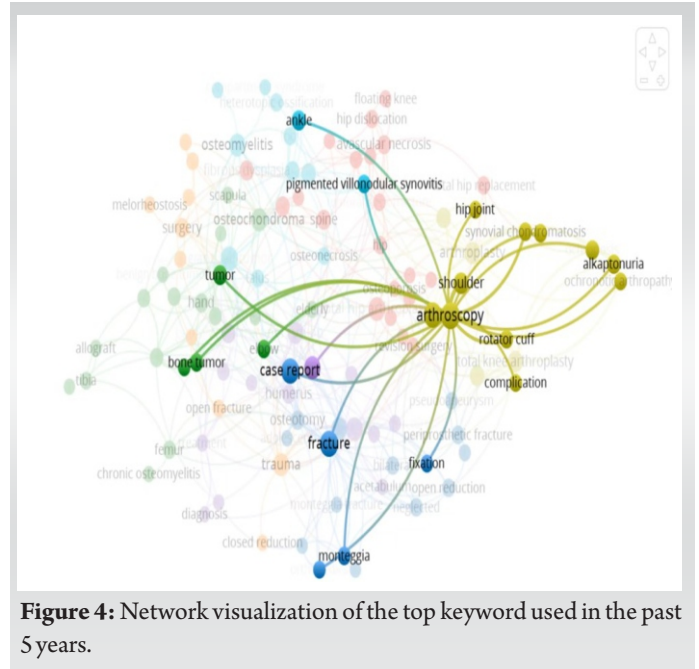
floating knee
hip dislocation
ankle
osteomyelitis
avascular necrosis
pigmented villonodular synovitis
hip replacement
melorheostosis
scapula
hip joint
surgery
osteochondroma
spine
synovial chondromatosis
arthroplasty
osteonecrosis
alkaptonuria
tumor
shoulder
ochronotic arthropathy
hand
arthroscopy
rotator cuff
allograft
revision surgery
total knee arthroplasty
bone tumor
elbow
tibia
case report
complication
humerus
open fracture
osteotomy
pseudoaneurysm
fracture
periprosthetic fracture
femur
trauma
chronic osteomyelitis
fixation
open reduction
diagnosis
closed reduction
monteggia

**Figure 4:** Network visualization of the top keyword used in the past 5 years.